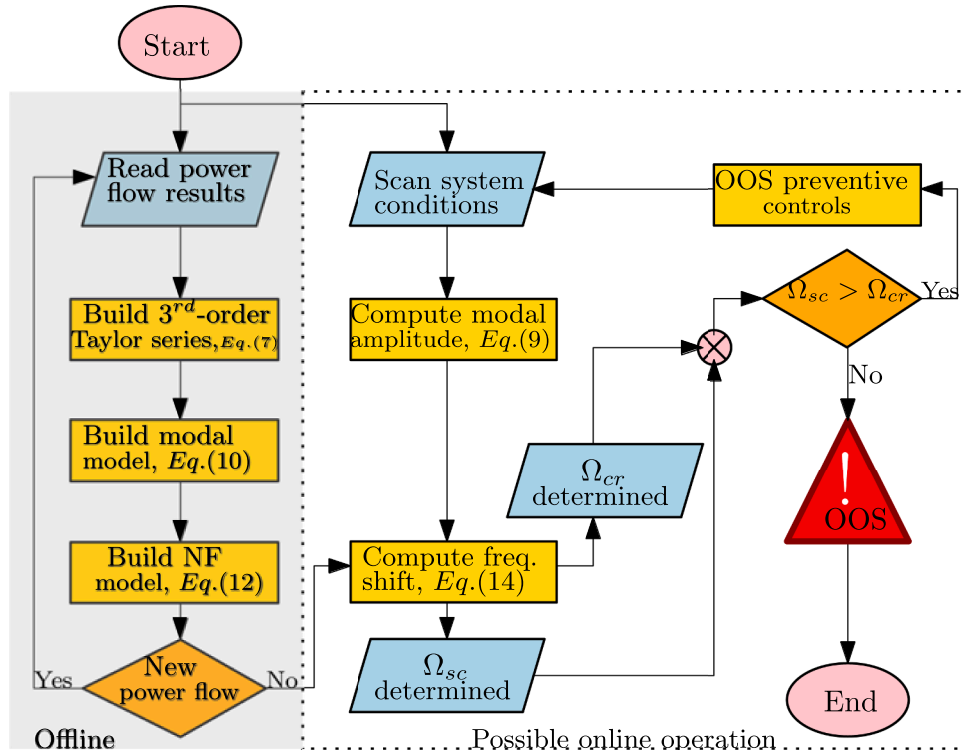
Start

Read power flow results

Build $3^{rd}$-order Taylor series, $Eq.(7)$

Build modal model, $Eq.(10)$

Build NF model, $Eq.(12)$

Yes

New power flow

No

Offline

Scan system conditions

Compute modal amplitude, $Eq.(9)$

Compute freq. shift, $Eq.(14)$

$\Omega_{sc}$ determined

$\Omega_{cr}$ determined

OOS preventive controls

$\Omega_{sc} > \Omega_{cr}$

Yes

No

!

OOS

End

Possible online operation